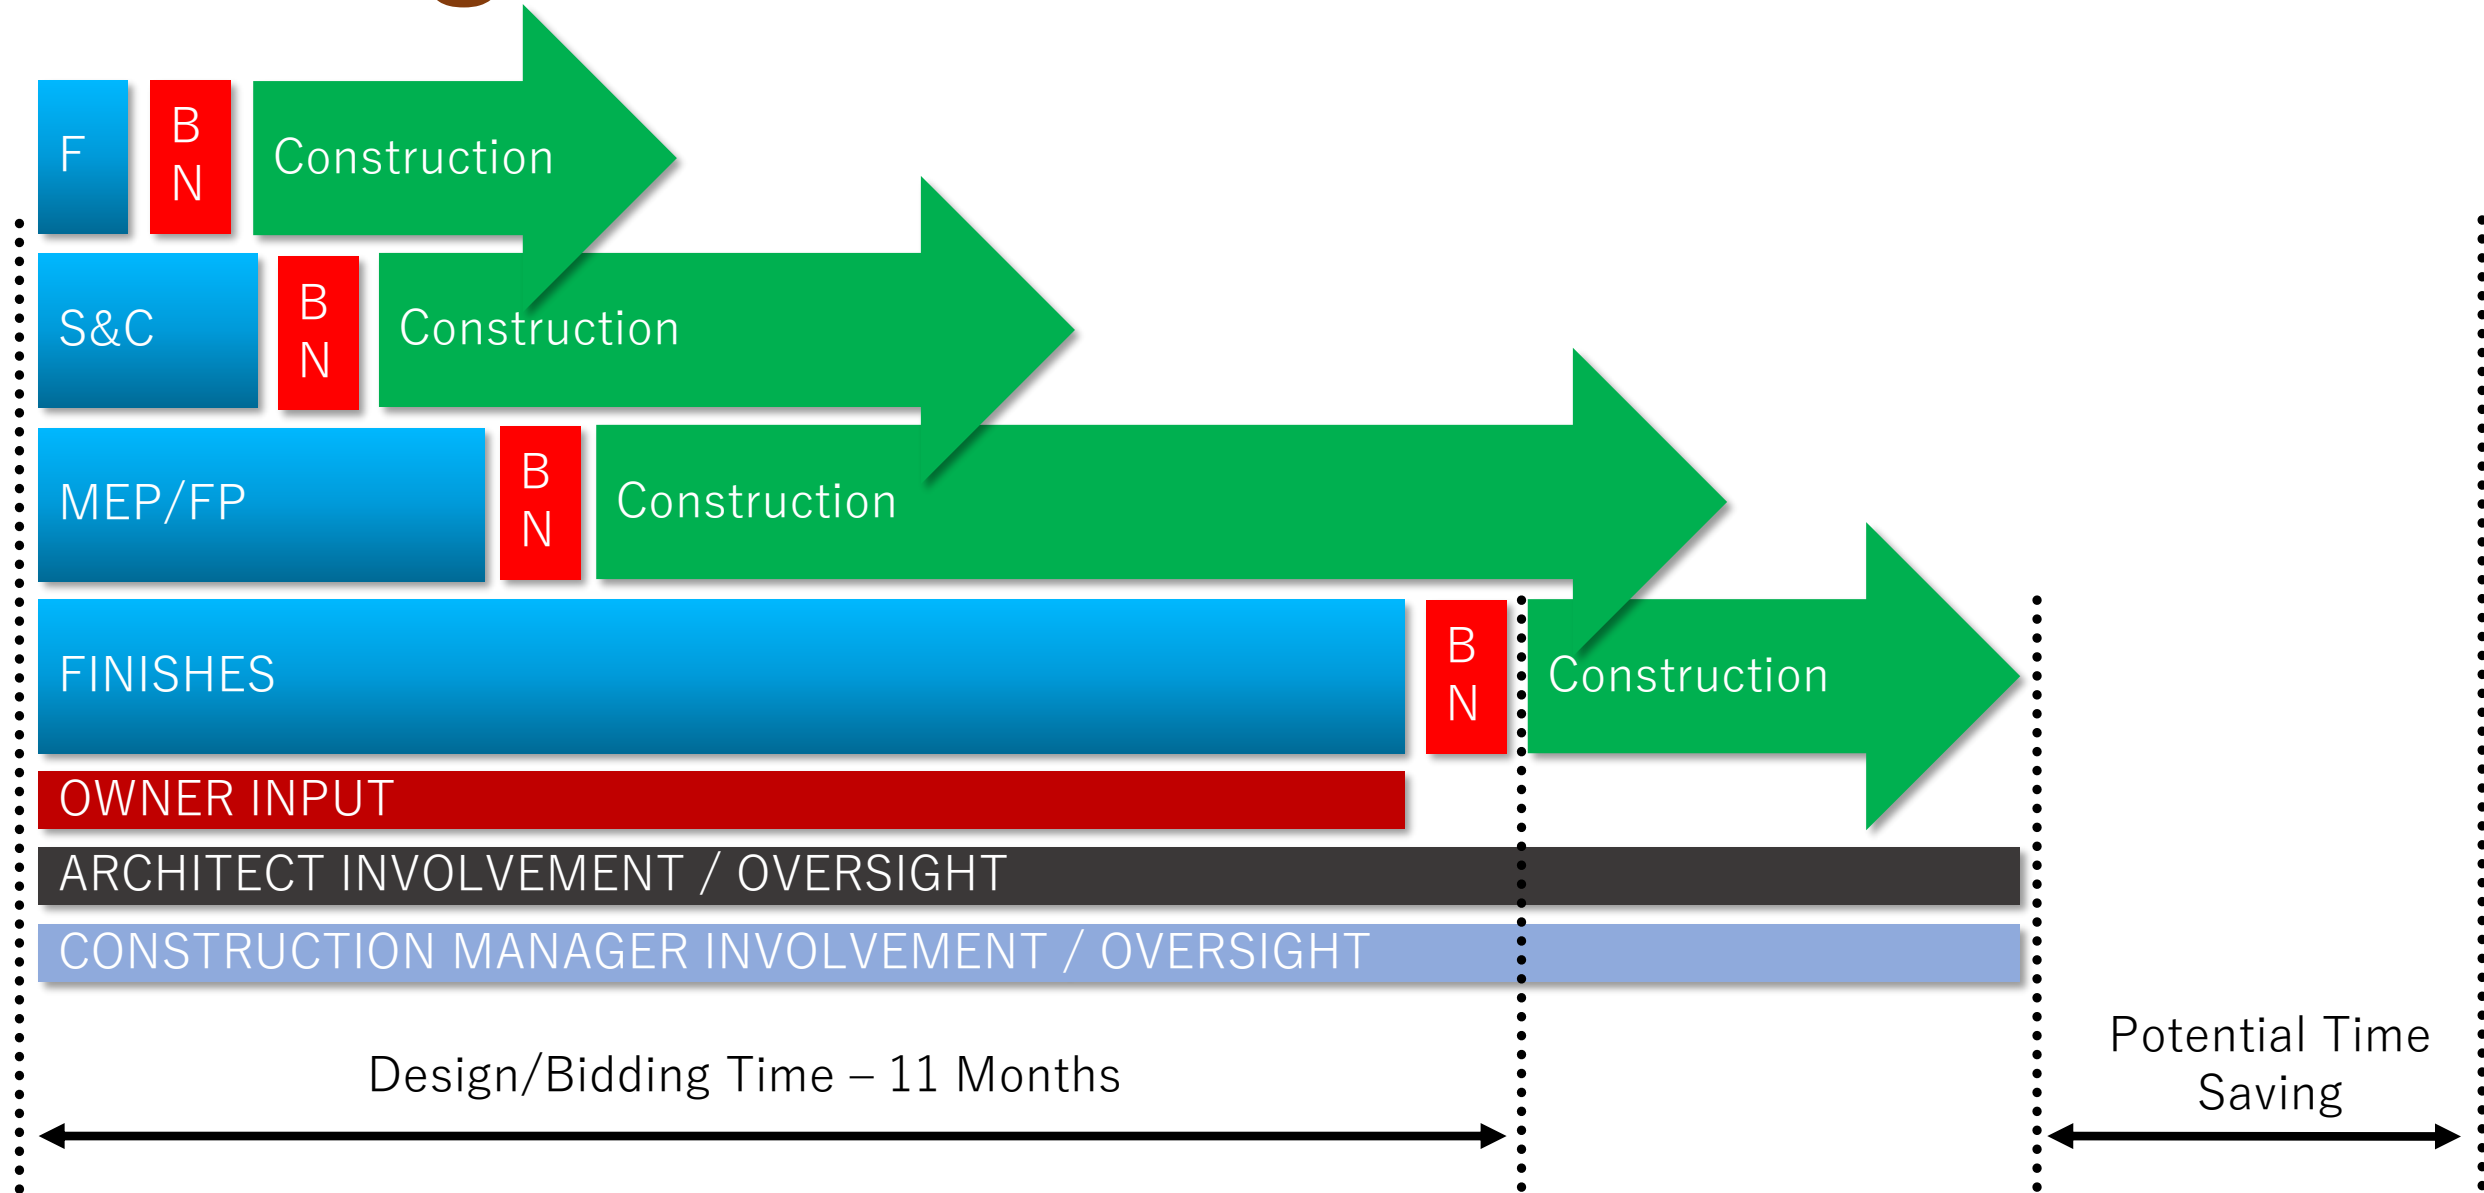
F

B
N

Construction

S&C

B
N

Construction

MEP/FP

B
N

Construction

FINISHES

B
N

Construction

OWNER INPUT

ARCHITECT INVOLVEMENT / OVERSIGHT

CONSTRUCTION MANAGER INVOLVEMENT / OVERSIGHT

Design/Bidding Time – 11 Months

Potential Time Saving